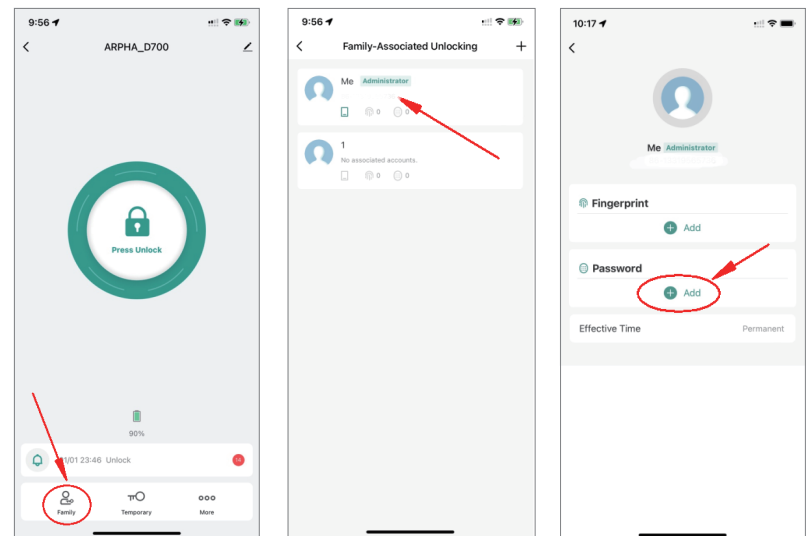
9:56

ARPHA_D700

Press Unlock

90%

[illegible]1/01 23:46 Unlock

16

Family

Temporary

More

9:56

Family-Associated Unlocking

Me Administrator

0

0

1

No associated accounts.

0

0

10:17

Me Administrator

Fingerprint

Add

Password

Add

Effective Time

Permanent